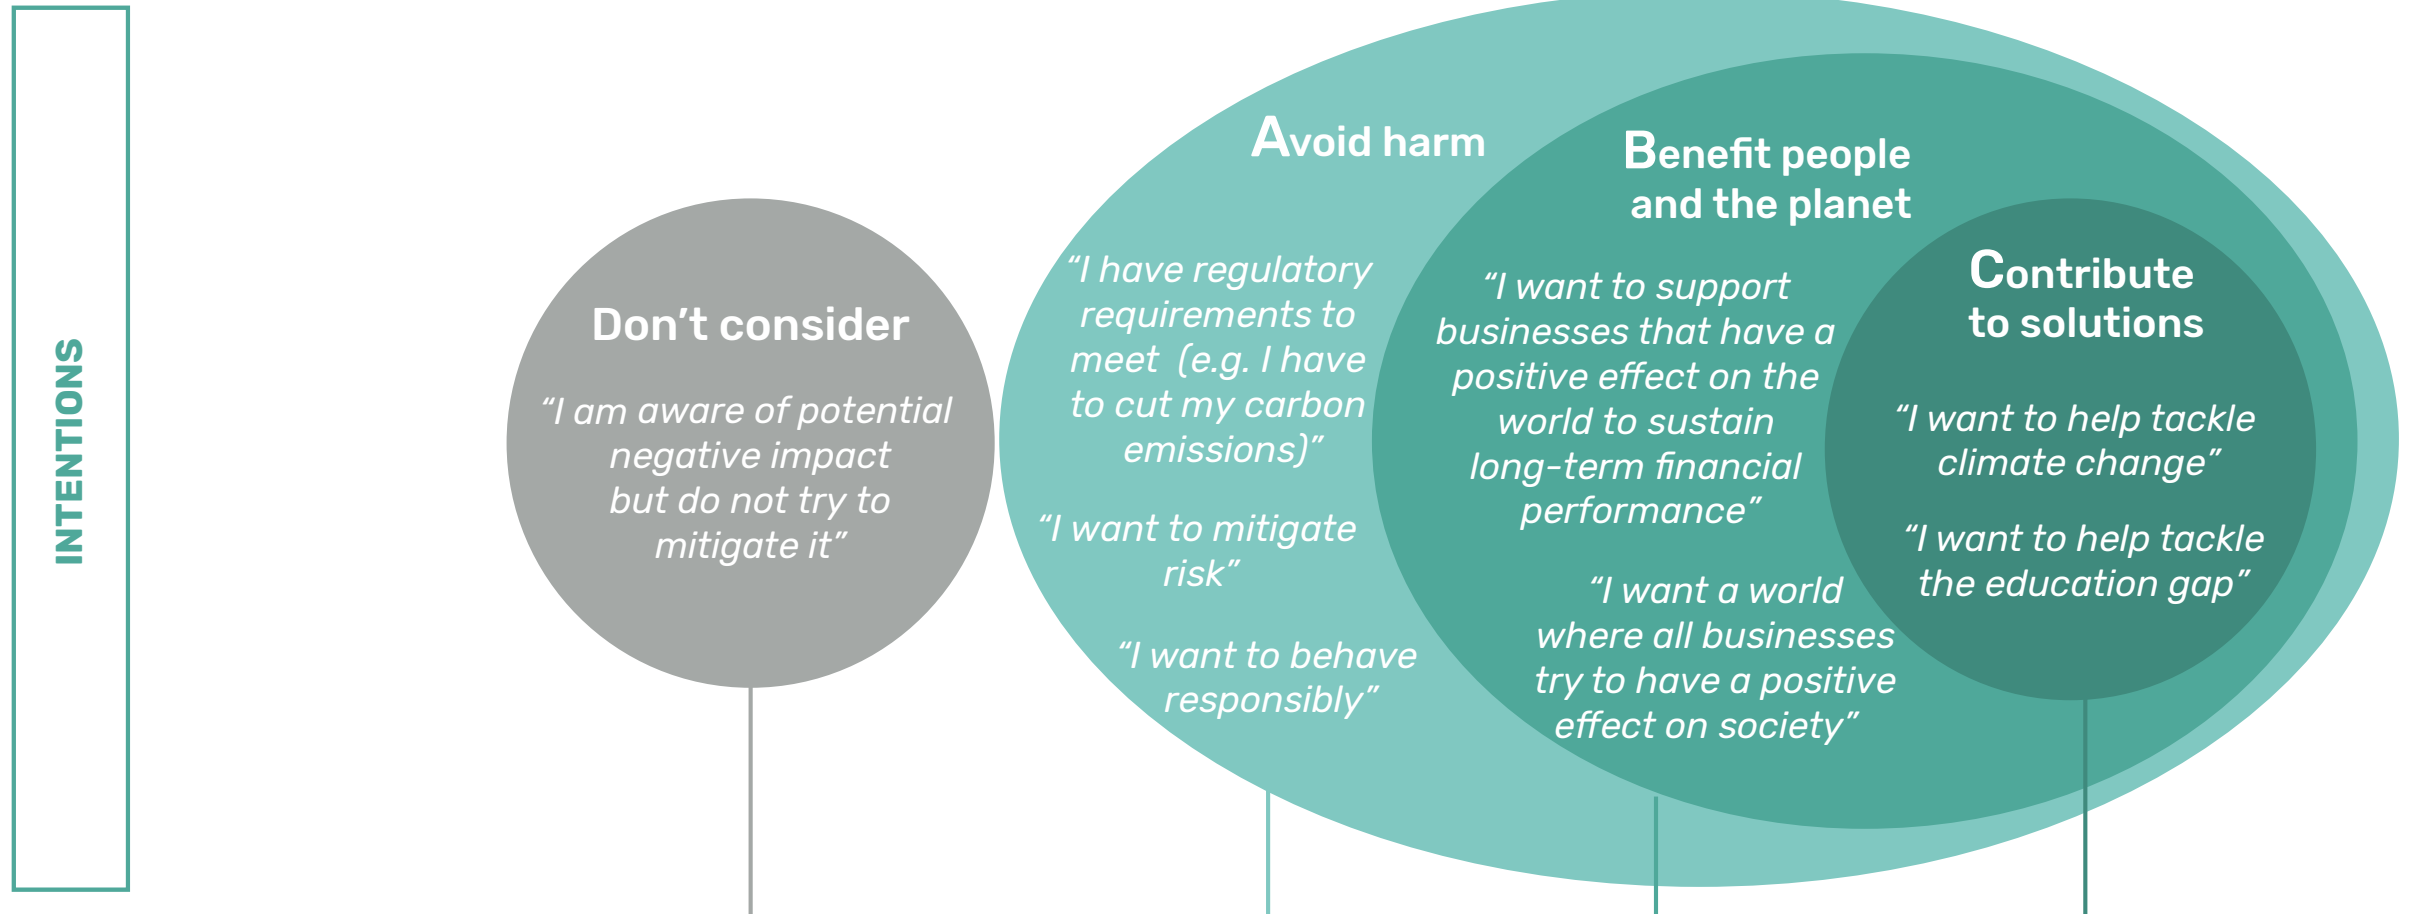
INTENTIONS

Don't consider

"I am aware of potential negative impact but do not try to mitigate it"

Avoid harm

"I have regulatory requirements to meet (e.g. I have to cut my carbon emissions)"

"I want to mitigate risk"

"I want to behave responsibly"

Benefit people and the planet

"I want to support businesses that have a positive effect on the world to sustain long-term financial performance"

"I want a world where all businesses try to have a positive effect on society"

Contribute to solutions

"I want to help tackle climate change"

"I want to help tackle the education gap"